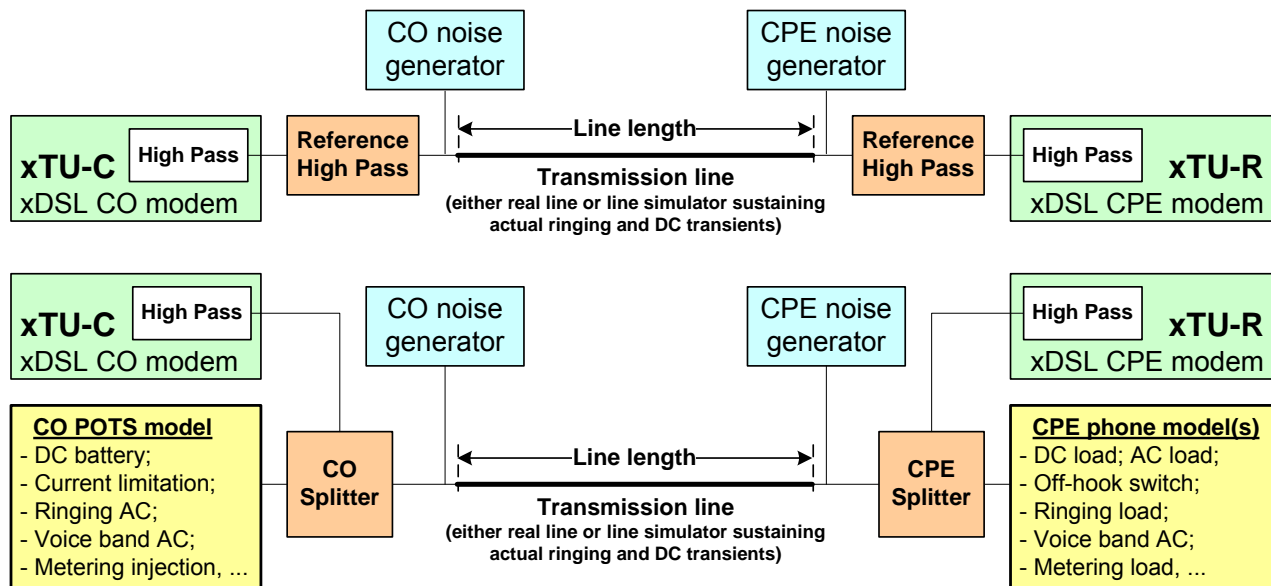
CO noise generator

CPE noise generator

xTU-C
High Pass
xDSL CO modem

Reference High Pass

Line length

Transmission line
(either real line or line simulator sustaining actual ringing and DC transients)

Reference High Pass

High Pass
xTU-R
xDSL CPE modem

xTU-C
High Pass
xDSL CO modem

CO noise generator

CPE noise generator

High Pass
xTU-R
xDSL CPE modem

CO POTS model
- DC battery;
- Current limitation;
- Ringing AC;
- Voice band AC;
- Metering injection, ...

CO Splitter

Line length

Transmission line
(either real line or line simulator sustaining actual ringing and DC transients)

CPE Splitter

CPE phone model(s)
- DC load; AC load;
- Off-hook switch;
- Ringing load;
- Voice band AC;
- Metering load, ...